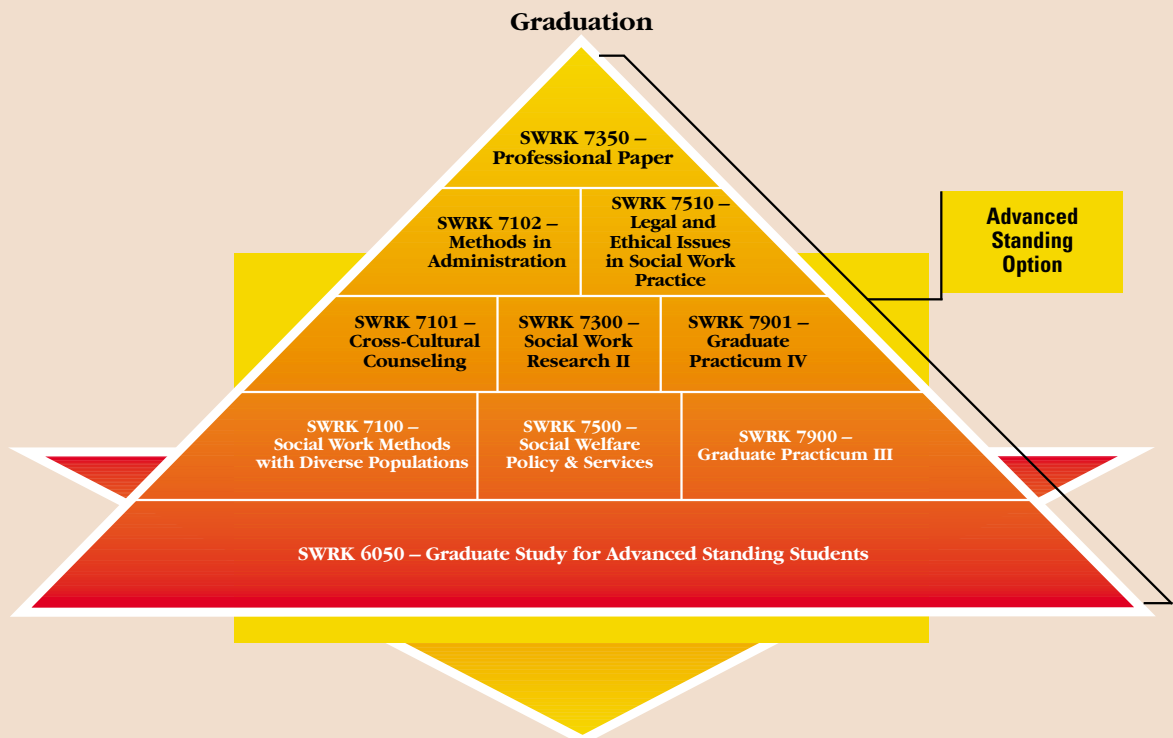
Graduation

SWRK 7350 – Professional Paper

SWRK 7102 – Methods in Administration

SWRK 7510 – Legal and Ethical Issues in Social Work Practice

Advanced Standing Option

SWRK 7101 – Cross-Cultural Counseling

SWRK 7300 – Social Work Research II

SWRK 7901 – Graduate Practicum IV

SWRK 7100 – Social Work Methods with Diverse Populations

SWRK 7500 – Social Welfare Policy & Services

SWRK 7900 – Graduate Practicum III

SWRK 6050 – Graduate Study for Advanced Standing Students